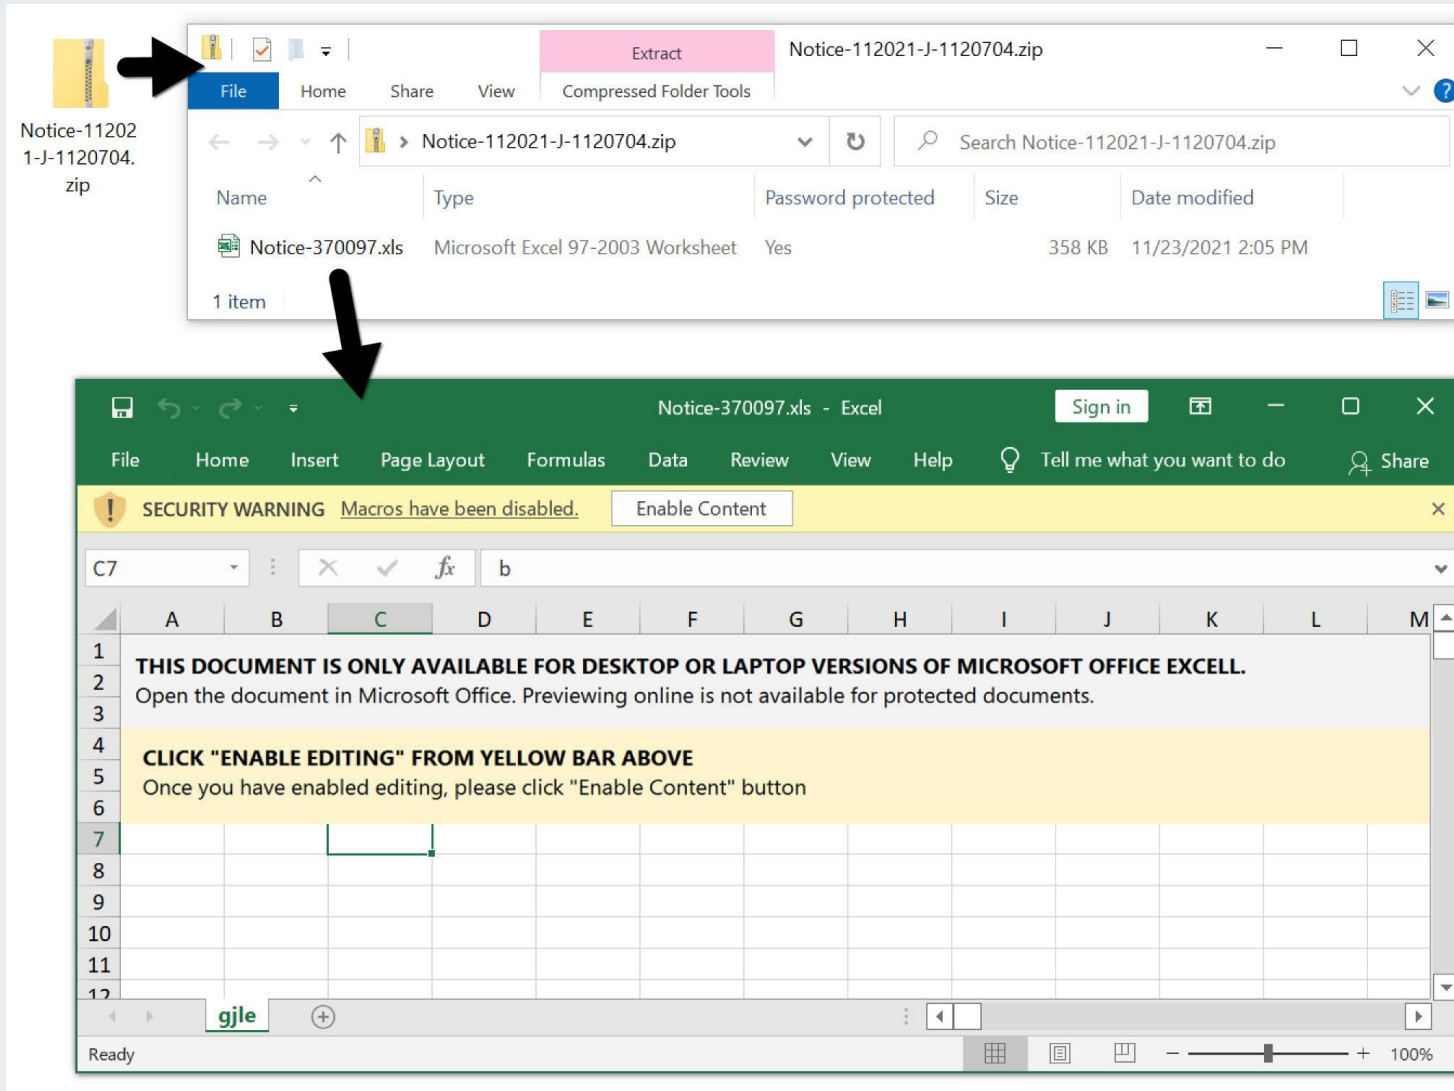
Notice-112021-J-1120704.zip

Extract
Notice-112021-J-1120704.zip
File Home Share View Compressed Folder Tools

Notice-112021-J-1120704.zip
Search Notice-112021-J-1120704.zip

| Name | Type | Password protected | Size | Date modified |
|---|---|---|---|---|
| Notice-370097.xls | Microsoft Excel 97-2003 Worksheet | Yes | 358 KB | 11/23/2021 2:05 PM |

1 item

Notice-370097.xls - Excel
Sign in
File Home Insert Page Layout Formulas Data Review View Help Tell me what you want to do Share

SECURITY WARNING Macros have been disabled. Enable Content

C7 $fx$ b

A B C D E F G H I J K L M
1
2
3
4
5
6
7
8
9
10
11
12

THIS DOCUMENT IS ONLY AVAILABLE FOR DESKTOP OR LAPTOP VERSIONS OF MICROSOFT OFFICE EXCELL.
Open the document in Microsoft Office. Previewing online is not available for protected documents.

CLICK "ENABLE EDITING" FROM YELLOW BAR ABOVE
Once you have enabled editing, please click "Enable Content" button

gjle

Ready 100%